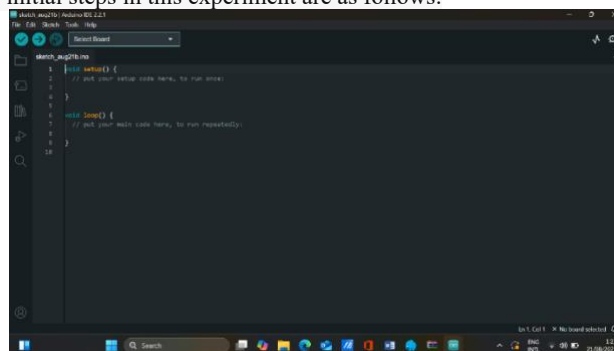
initial steps in this experiment are as follows:

sketch_aug21b | Arduino IDE 2.2.1
File Edit Sketch Tools Help
Select Board
sketch_aug21b.ino
1 void setup() {
2 // put your setup code here, to run once:
3
4 }
5
6 void loop() {
7 // put your main code here, to run repeatedly:
8
9 }
10
Ln 1, Col 1 × No board selected
Search
ENG
21-08-202